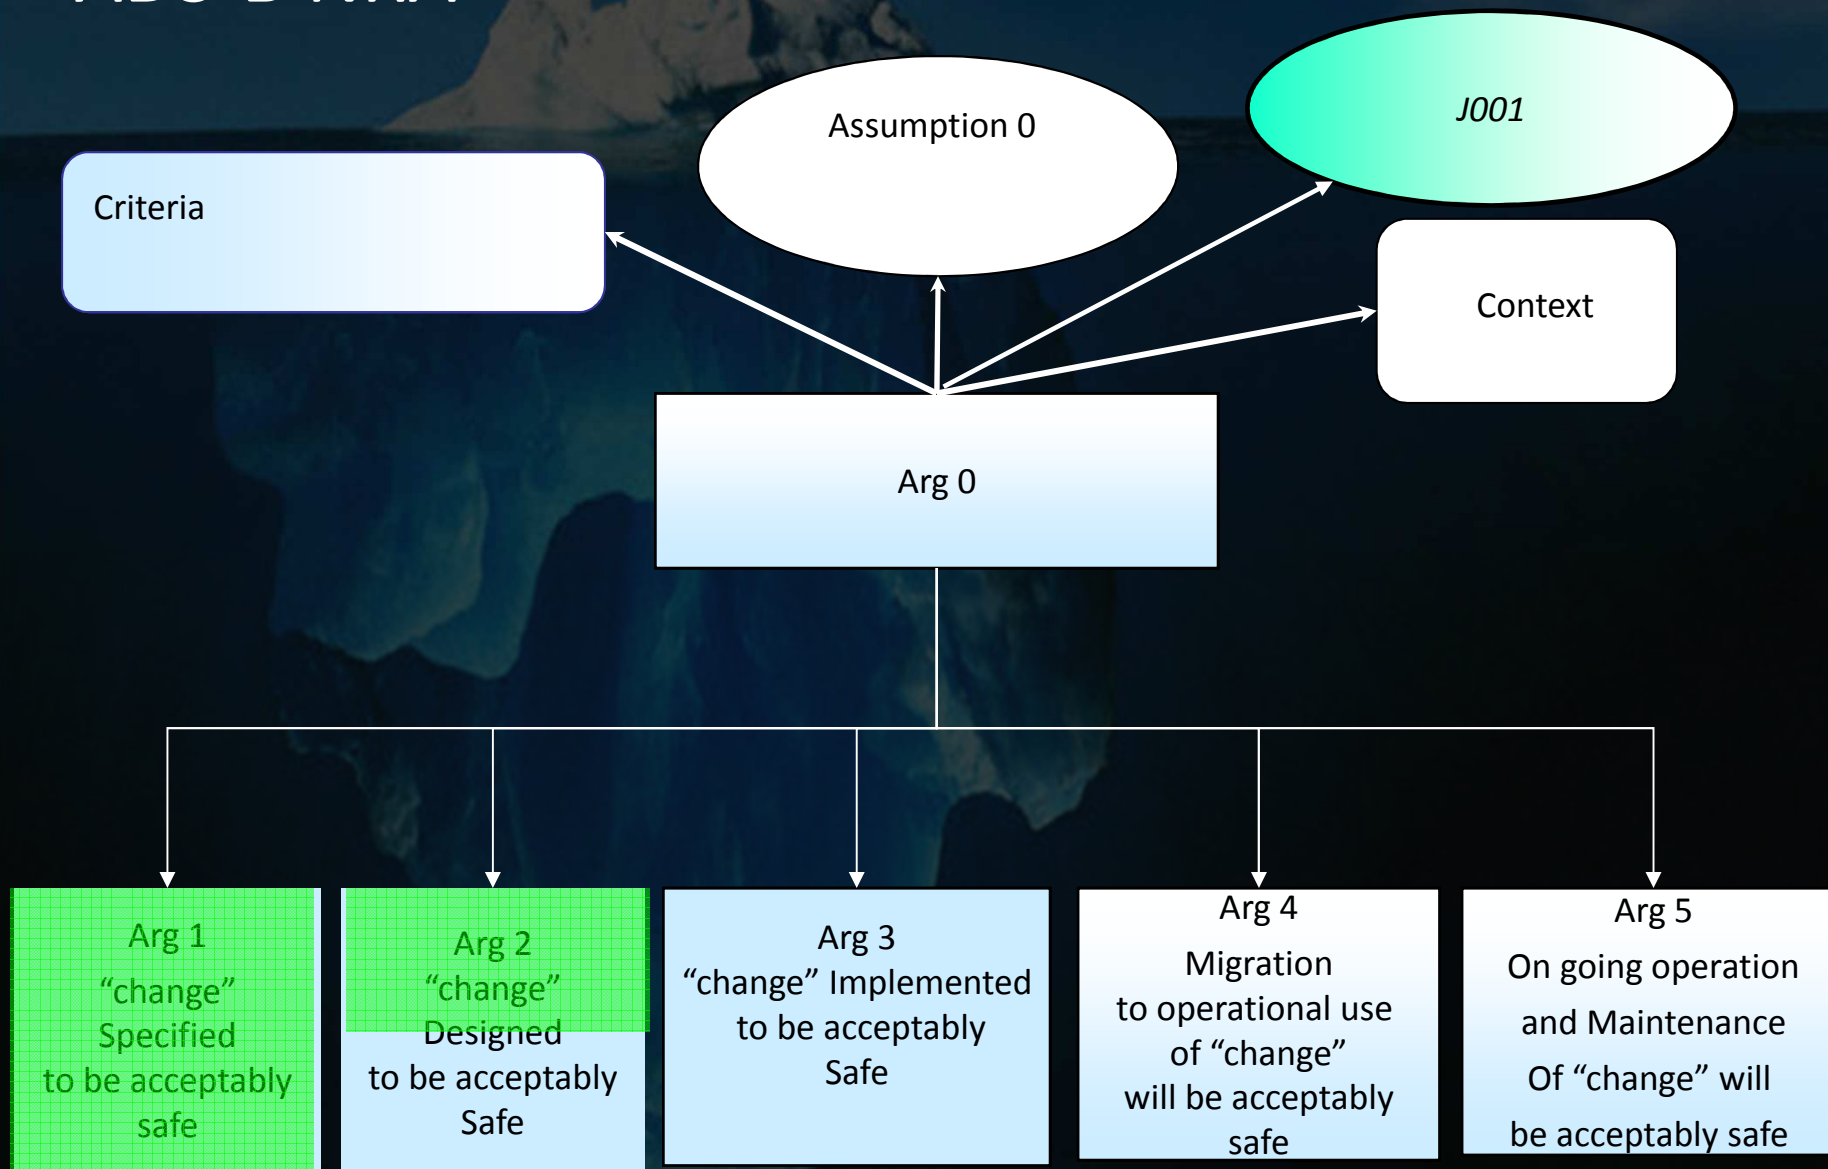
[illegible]

Assumption 0

J001

Criteria

Context

Arg 0

Arg 1
“change”
Specified
to be acceptably
safe

Arg 2
“change”
Designed
to be acceptably
Safe

Arg 3
“change” Implemented
to be acceptably
Safe

Arg 4
Migration
to operational use
of “change”
will be acceptably
safe

Arg 5
On going operation
and Maintenance
Of “change” will
be acceptably safe